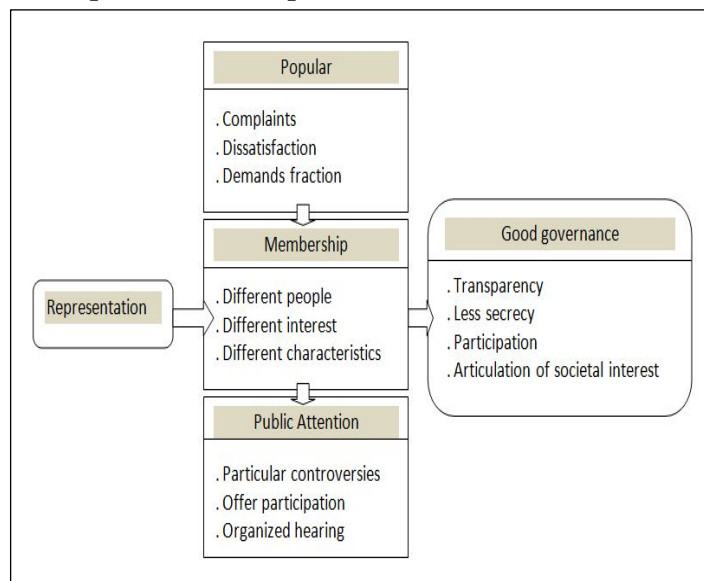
Popular

. Complaints
. Dissatisfaction
. Demands fraction

Representation

Membership

. Different people
. Different interest
. Different characteristics

Good governance

. Transparency
. Less secrecy
. Participation
. Articulation of societal interest

Public Attention

. Particular controversies
. Offer participation
. Organized hearing